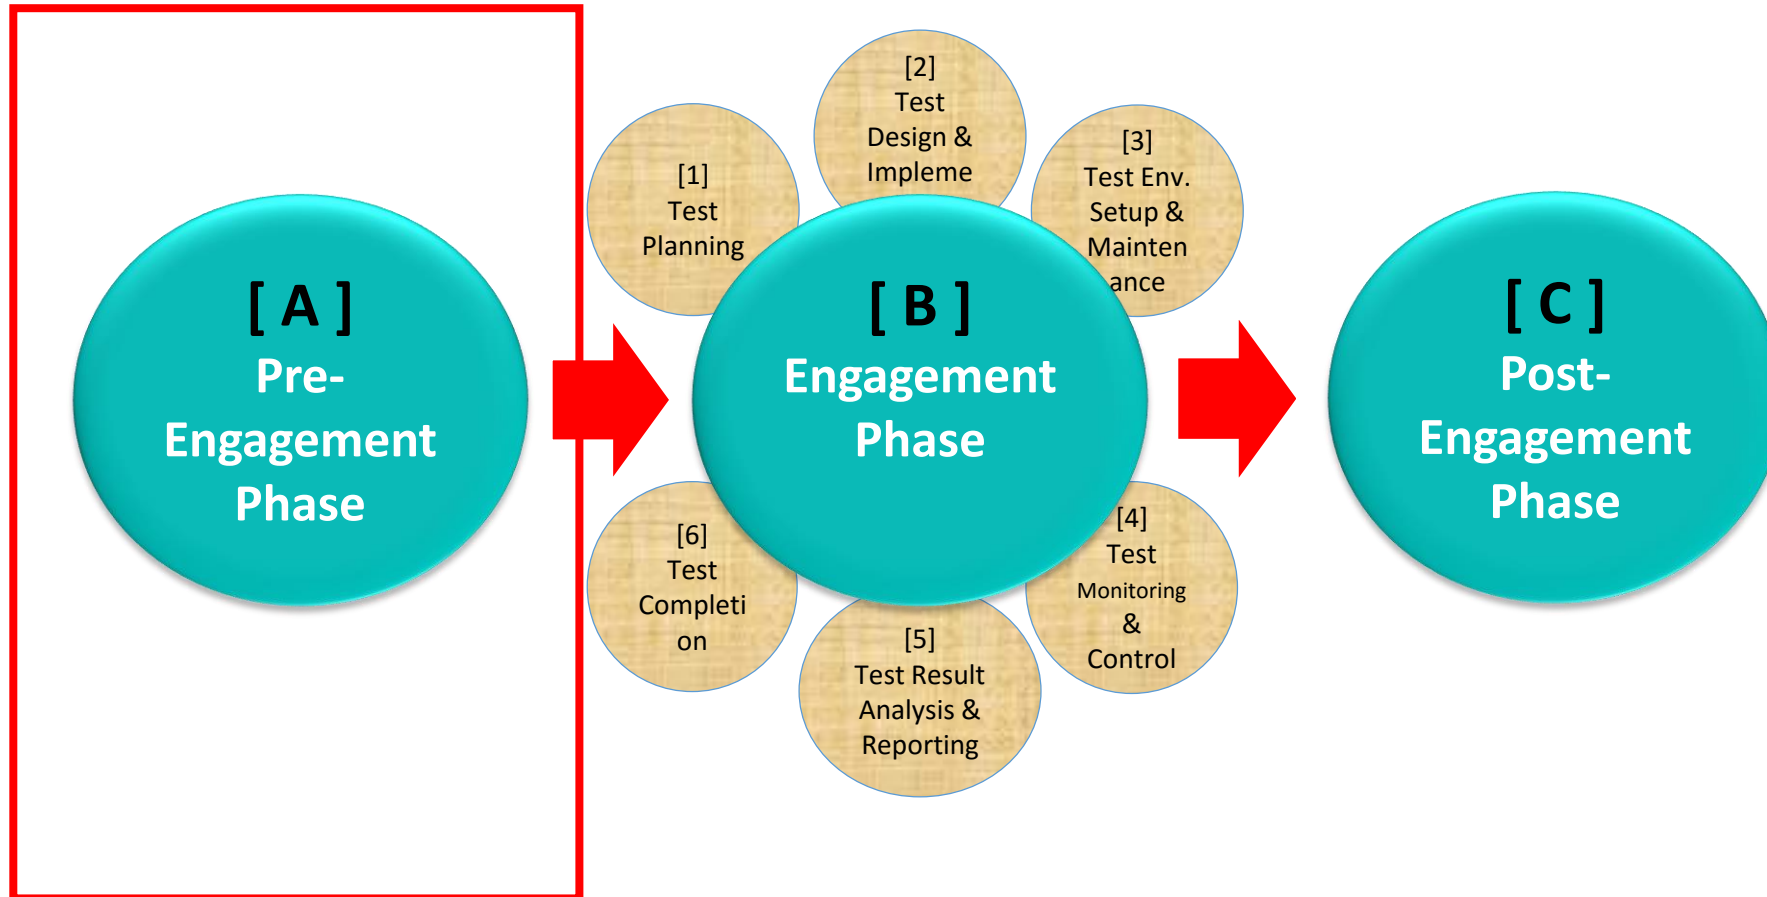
[ A ]
Pre-Engagement Phase

[1]
Test Planning

[2]
Test Design & Impleme

[3]
Test Env. Setup & Mainten ance

[ B ]
Engagement Phase

[4]
Test Monitoring & Control

[5]
Test Result Analysis & Reporting

[6]
Test Completi on

[ C ]
Post-Engagement Phase